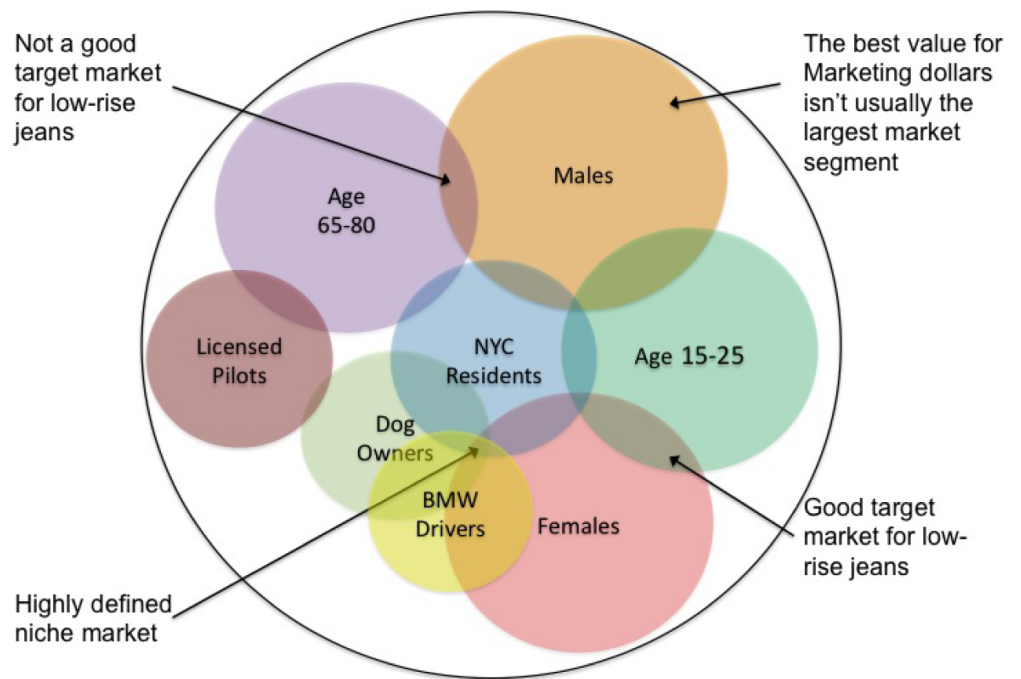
Not a good target market for low-rise jeans

The best value for Marketing dollars isn't usually the largest market segment

Age 65-80

Males

Licensed Pilots

NYC Residents

Age 15-25

Dog Owners

BMW Drivers

Females

Good target market for low-rise jeans

Highly defined niche market